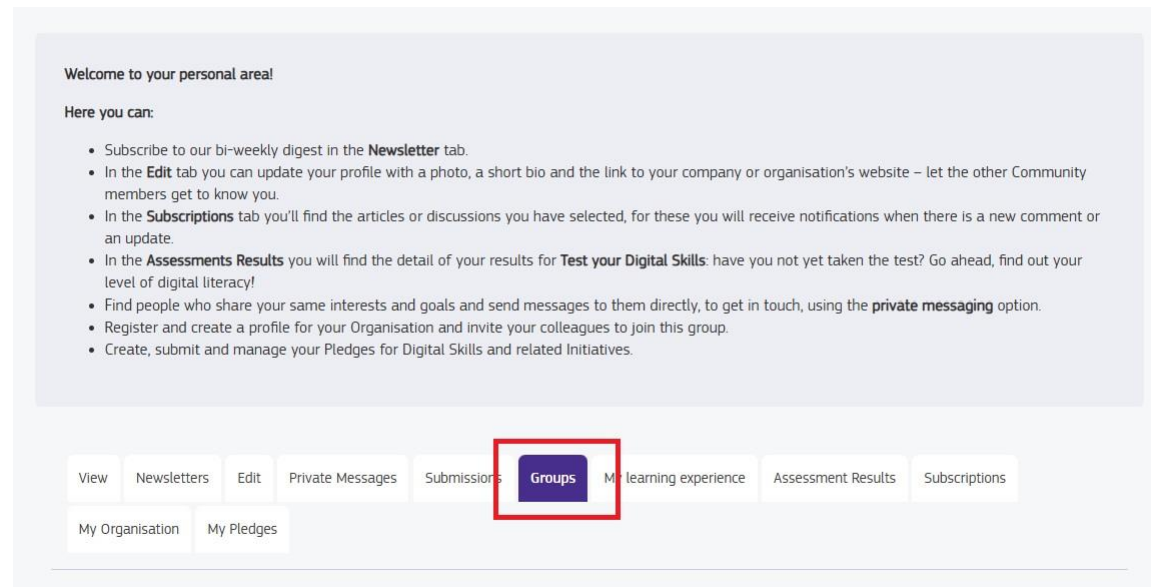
Welcome to your personal area!

Here you can:

- Subscribe to our bi-weekly digest in the **Newsletter** tab.
- In the **Edit** tab you can update your profile with a photo, a short bio and the link to your company or organisation's website – let the other Community members get to know you.
- In the **Subscriptions** tab you'll find the articles or discussions you have selected, for these you will receive notifications when there is a new comment or an update.
- In the **Assessments Results** you will find the detail of your results for **Test your Digital Skills**: have you not yet taken the test? Go ahead, find out your level of digital literacy!
- Find people who share your same interests and goals and send messages to them directly, to get in touch, using the **private messaging** option.
- Register and create a profile for your Organisation and invite your colleagues to join this group.
- Create, submit and manage your Pledges for Digital Skills and related Initiatives.

View | Newsletters | Edit | Private Messages | Submissions | Groups | My learning experience | Assessment Results | Subscriptions | My Organisation | My Pledges